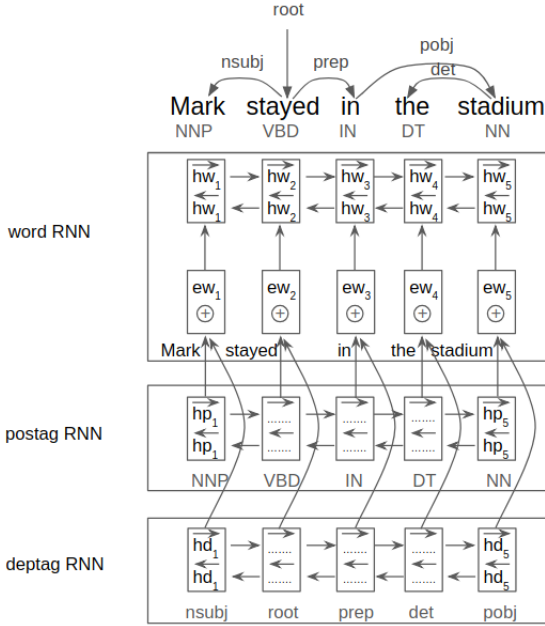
root

nsubj prep pobj det

Mark stayed in the stadium
NNP VBD IN DT NN

word RNN

$\overrightarrow{hw_1}$ $\overleftarrow{hw_1}$ $\overrightarrow{hw_2}$ $\overleftarrow{hw_2}$ $\overrightarrow{hw_3}$ $\overleftarrow{hw_3}$ $\overrightarrow{hw_4}$ $\overleftarrow{hw_4}$ $\overrightarrow{hw_5}$ $\overleftarrow{hw_5}$

$ew_1$ $\oplus$ $ew_2$ $\oplus$ $ew_3$ $\oplus$ $ew_4$ $\oplus$ $ew_5$ $\oplus$

Mark stayed in the stadium

postag RNN

$\overrightarrow{hp_1}$ $\overleftarrow{hp_1}$ ....... ....... ....... ....... ....... ....... $\overrightarrow{hp_5}$ $\overleftarrow{hp_5}$

NNP VBD IN DT NN

deptag RNN

$\overrightarrow{hd_1}$ $\overleftarrow{hd_1}$ ....... ....... ....... ....... ....... ....... $\overrightarrow{hd_5}$ $\overleftarrow{hd_5}$

nsubj root prep det pobj